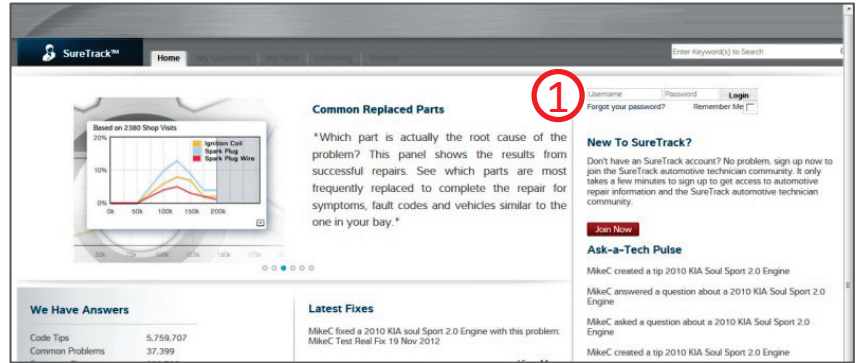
SureTrack™

Home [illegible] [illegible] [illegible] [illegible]

Enter Keyword(s) to Search

①

Username Password Login

Forgot your password? Remember Me

Common Replaced Parts

Based on 2380 Shop Visits

20%

10%

0%

0k 50k 100k 150k 200k

Ignition Coil

Spark Plug

Spark Plug Wire

"Which part is actually the root cause of the problem? This panel shows the results from successful repairs. See which parts are most frequently replaced to complete the repair for symptoms, fault codes and vehicles similar to the one in your bay."

New To SureTrack?

Don't have an SureTrack account? No problem, sign up now to join the SureTrack automotive technician community. It only takes a few minutes to sign up to get access to automotive repair information and the SureTrack automotive technician community.

Join Now

Ask-a-Tech Pulse

MikeC created a tip 2010 KIA Soul Sport 2.0 Engine

MikeC answered a question about a 2010 KIA Soul Sport 2.0 Engine

MikeC asked a question about a 2010 KIA Soul Sport 2.0 Engine

MikeC created a tip 2010 KIA Soul Sport 2.0 Engine

We Have Answers

| Code Tips | 5,759,707 |
|---|---|
| Common Problems | 37,399 |

Latest Fixes

MikeC fixed a 2010 KIA soul Sport 2.0 Engine with this problem: MikeC Test Real Fix 19 Nov 2012